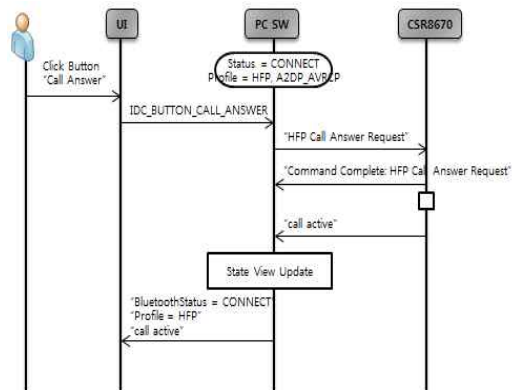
UI

PC SW

CSR8670

Status = CONNECT
Profile = HFP, A2DP_AVRCP

Click Button
"Call Answer"

IDC_BUTTON_CALL_ANSWER

"HFP Call Answer Request"

"Command Complete: HFP Call Answer Request"

"call active"

State View Update

"BluetoothStatus = CONNECT"
"Profile = HFP"
"call active"